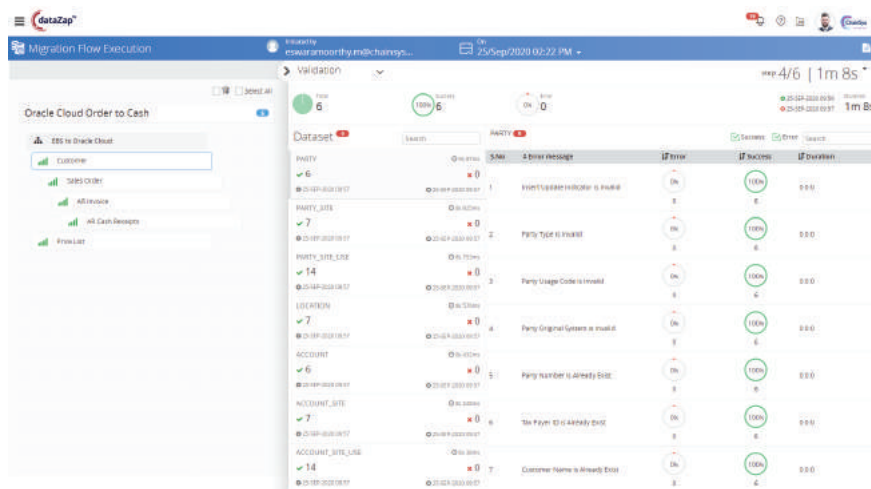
dataZap

Migration Flow Execution

eswaramoorthy.m@chainsys...

25/Sep/2020 02:22 PM

Validation

Step 4/6 | 1m 8s

Select All

Oracle Cloud Order to Cash

EBS to Oracle Cloud

Customer

Sales Order

AR Invoice

AR Cash Receipts

Price List

Total 6

100% 6

0% 0

1m 8s

Dataset

Search

PARTY

Success Error Search

PARTY
✓6 ✗0

PARTY_SITE
✓7 ✗0

PARTY_SITE_USE
✓14 ✗0

LOCATION
✓7 ✗0

ACCOUNT
✓6 ✗0

ACCOUNT_SITE
✓7 ✗0

ACCOUNT_SITE_USE
✓14 ✗0

| S.No | Error Message | Error | Success | Duration |
|---|---|---|---|---|
| 1 | Insert/Update Indicator is invalid | 0% | 100% | 0:0:0 |
| 2 | Party Type is invalid | 0% | 100% | 0:0:0 |
| 3 | Party Usage Code is invalid | 0% | 100% | 0:0:0 |
| 4 | Party Original System is invalid | 0% | 100% | 0:0:0 |
| 5 | Party Number is Already Exist | 0% | 100% | 0:0:0 |
| 6 | Tax Payer ID is Already Exist | 0% | 100% | 0:0:0 |
| 7 | Customer Name is Already Exist | 0% | 100% | 0:0:0 |